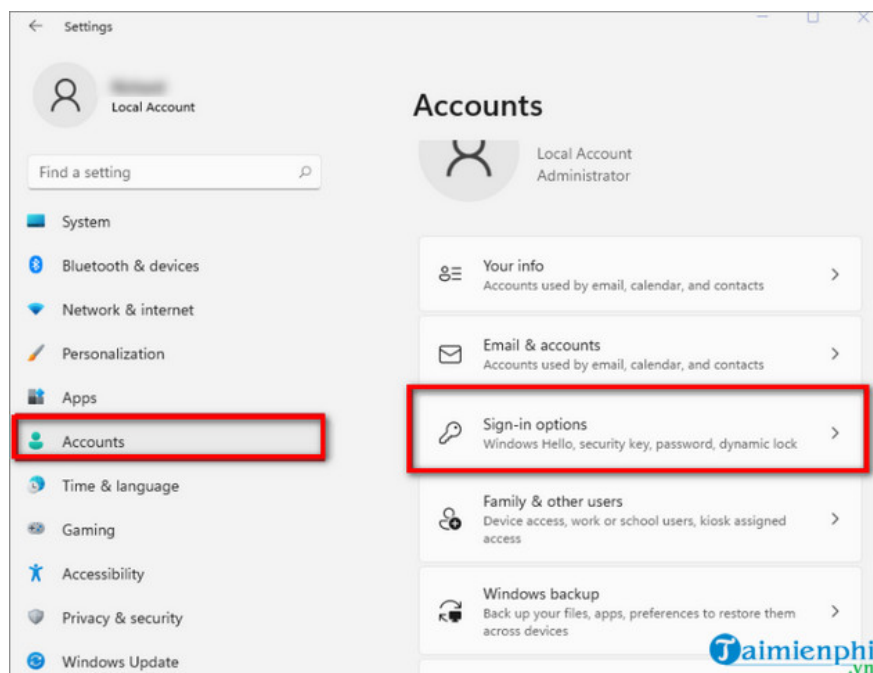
Settings

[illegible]
Local Account

Find a setting

System

Bluetooth & devices

Network & internet

Personalization

Apps

Accounts

Time & language

Gaming

Accessibility

Privacy & security

Windows Update

Accounts

Local Account
Administrator

Your info
Accounts used by email, calendar, and contacts

Email & accounts
Accounts used by email, calendar, and contacts

Sign-in options
Windows Hello, security key, password, dynamic lock

Family & other users
Device access, work or school users, kiosk assigned access

Windows backup
Back up your files, apps, preferences to restore them across devices

Taimienphi.vn